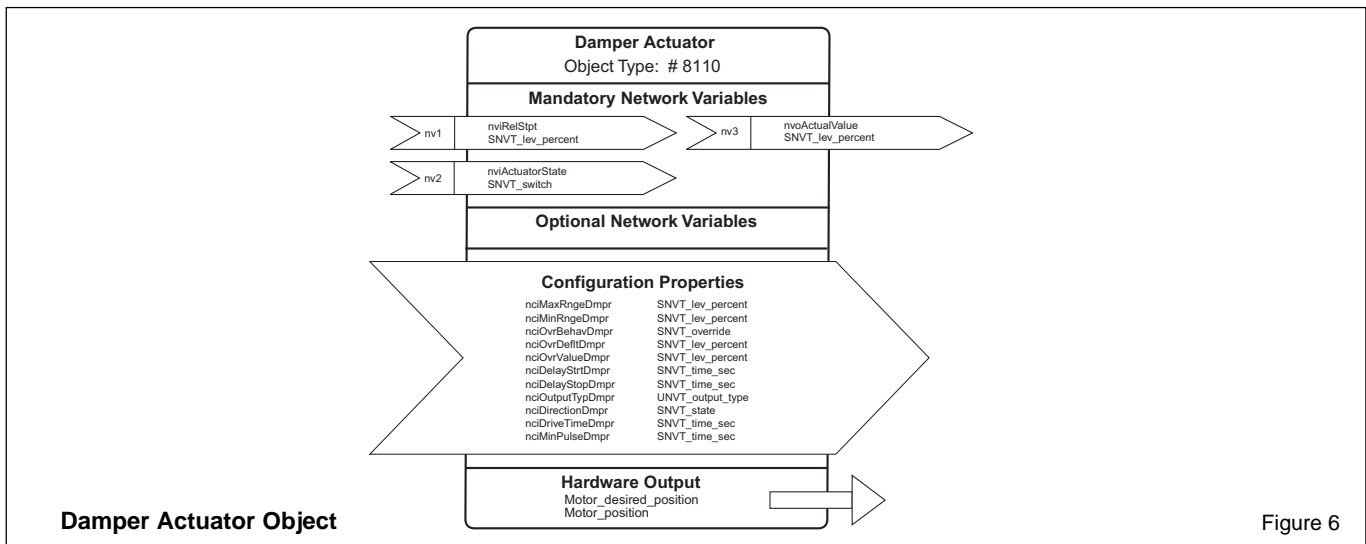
Damper Actuator
Object Type: # 8110

Mandatory Network Variables

nv1 nviRelStpt
SNVT_lev_percent

nv3 nvoActualValue
SNVT_lev_percent

nv2 nviActuatorState
SNVT_switch

Optional Network Variables

Configuration Properties

| | |
|---|---|
| nciMaxRngeDmpr | SNVT_lev_percent |
| nciMinRngeDmpr | SNVT_lev_percent |
| nciOvrBehavDmpr | SNVT_override |
| nciOvrDefltDmpr | SNVT_lev_percent |
| nciOvrValueDmpr | SNVT_lev_percent |
| nciDelayStrtDmpr | SNVT_time_sec |
| nciDelayStopDmpr | SNVT_time_sec |
| nciOutputTypDmpr | UNVT_output_type |
| nciDirectionDmpr | SNVT_state |
| nciDriveTimeDmpr | SNVT_time_sec |
| nciMinPulseDmpr | SNVT_time_sec |

Hardware Output
Motor_desired_position
Motor_position

Damper Actuator Object

Figure 6